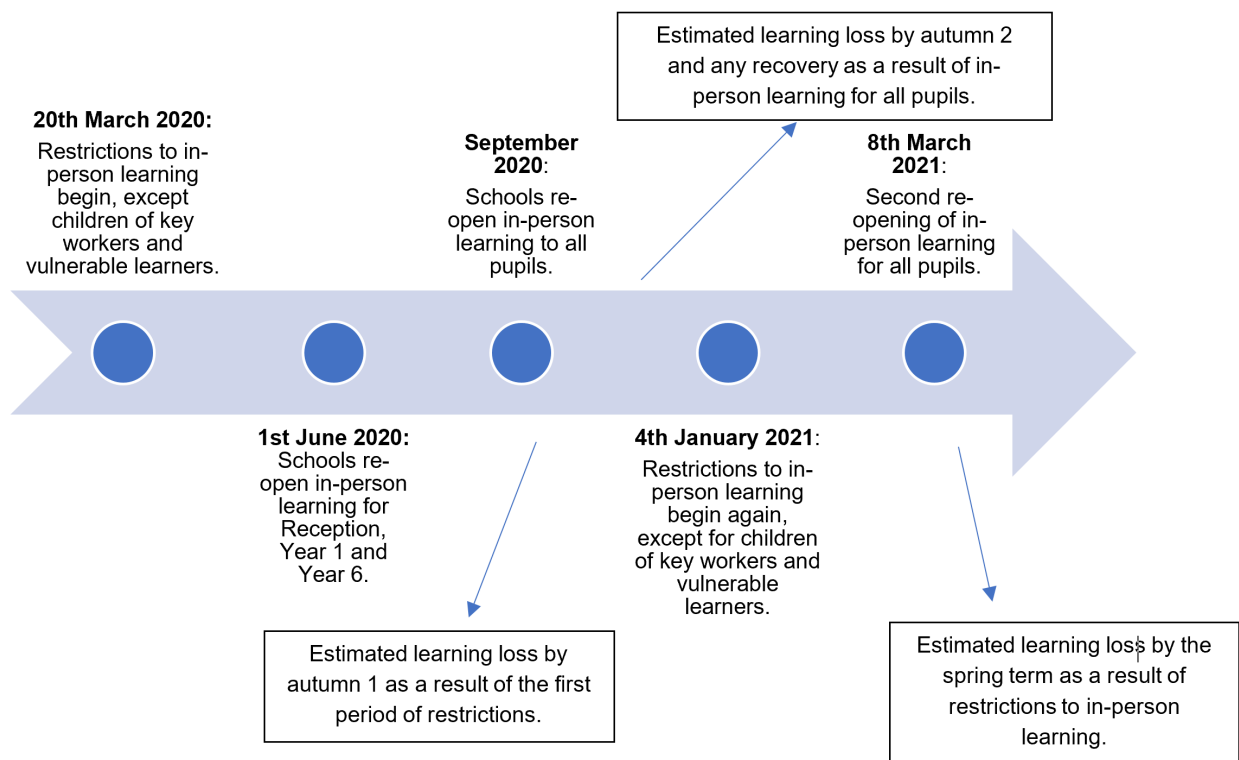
Estimated learning loss by autumn 2 and any recovery as a result of in-person learning for all pupils.

20th March 2020:
Restrictions to in-person learning begin, except children of key workers and vulnerable learners.

September 2020:
Schools re-open in-person learning to all pupils.

8th March 2021:
Second re-opening of in-person learning for all pupils.

1st June 2020:
Schools re-open in-person learning for Reception, Year 1 and Year 6.

4th January 2021:
Restrictions to in-person learning begin again, except for children of key workers and vulnerable learners.

Estimated learning loss by autumn 1 as a result of the first period of restrictions.

Estimated learning loss by the spring term as a result of restrictions to in-person learning.